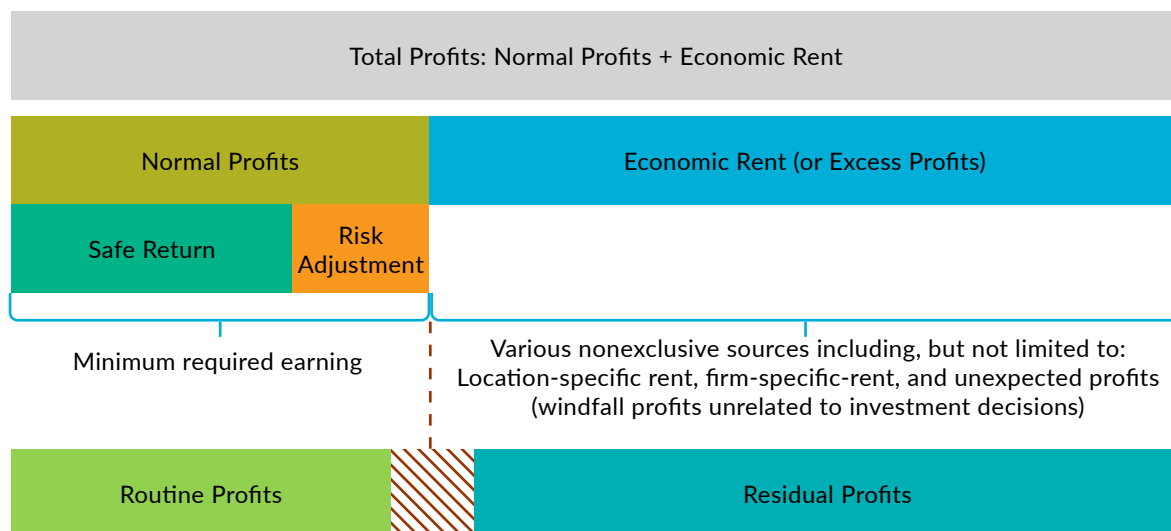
Total Profits: Normal Profits + Economic Rent

Normal Profits

Economic Rent (or Excess Profits)

Safe Return

Risk Adjustment

Minimum required earning

Various nonexclusive sources including, but not limited to: Location-specific rent, firm-specific-rent, and unexpected profits (windfall profits unrelated to investment decisions)

Routine Profits

Residual Profits